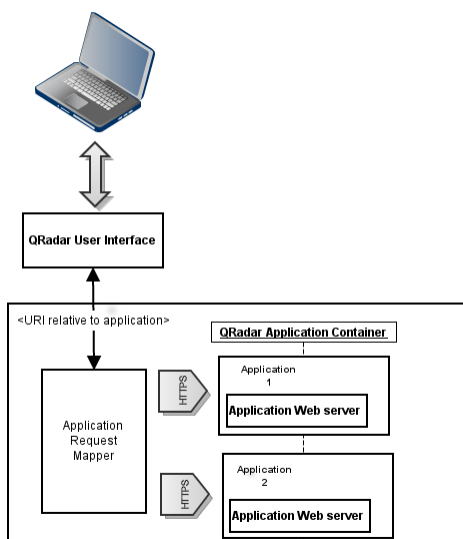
QRadar User Interface

<URI relative to application>

QRadar Application Container

Application Request Mapper

HTTPS

Application 1

Application Web server

HTTPS

Application 2

Application Web server